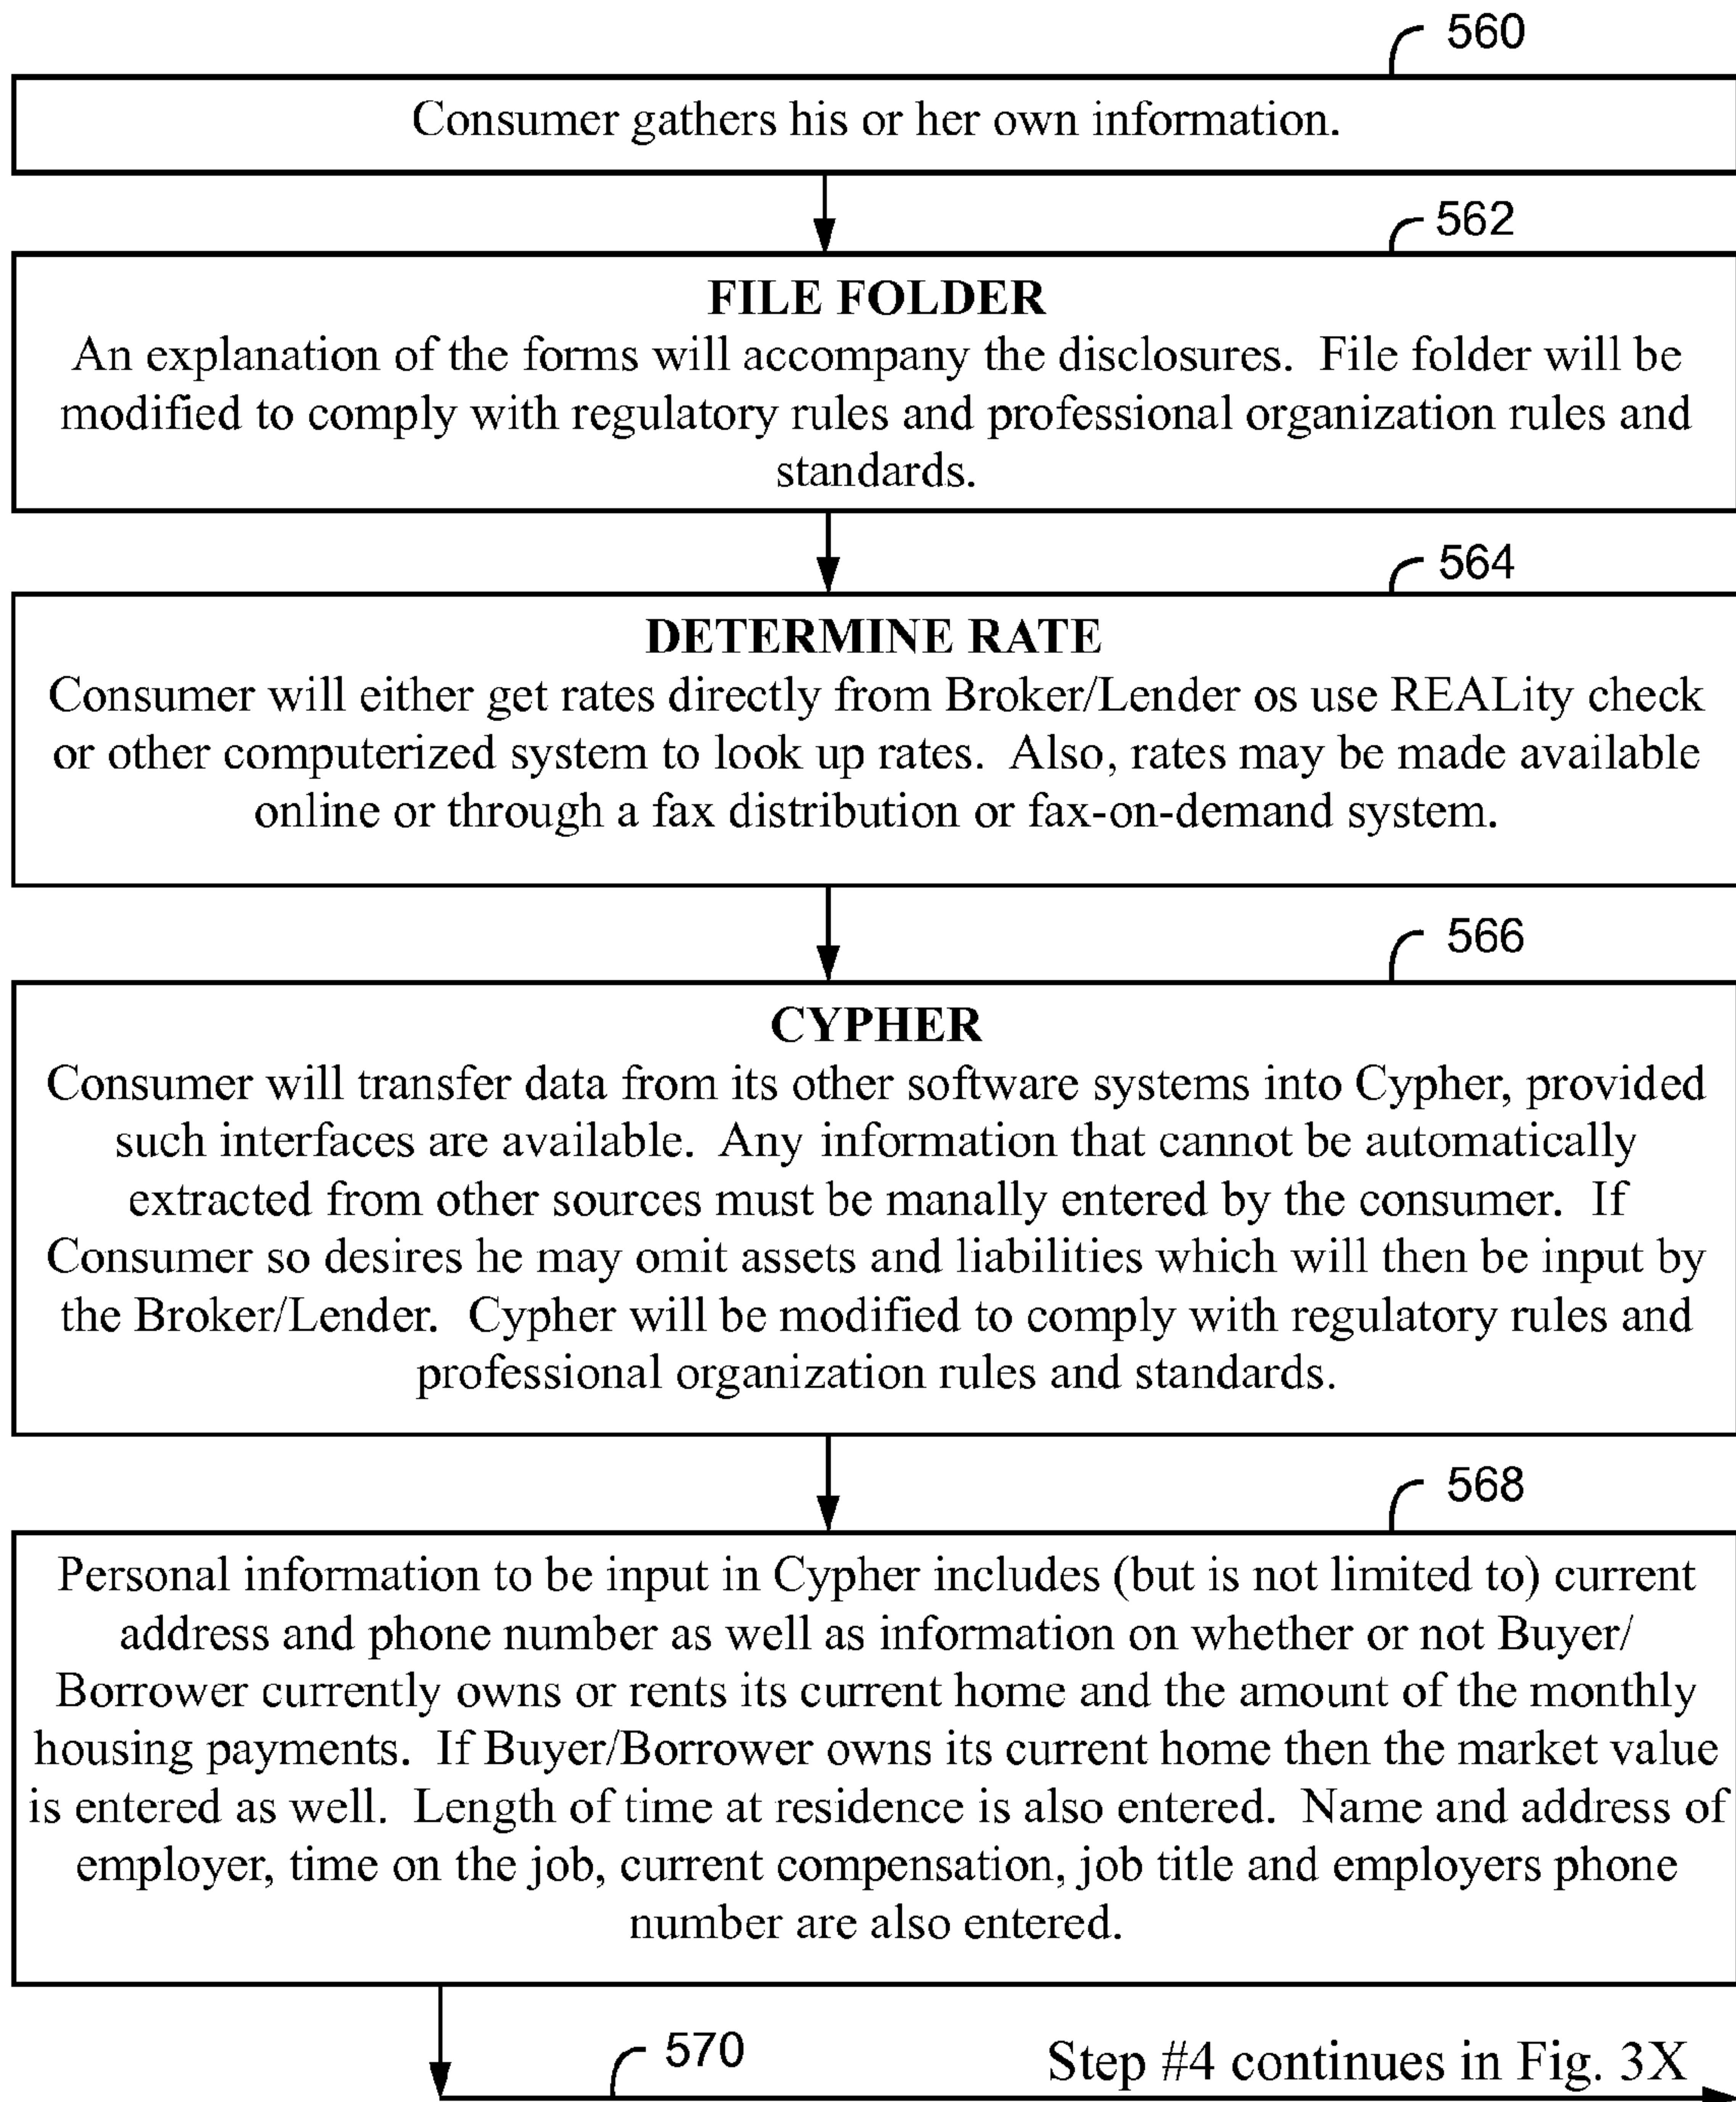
560

Consumer gathers his or her own information.

562

FILE FOLDER

An explanation of the forms will accompany the disclosures. File folder will be modified to comply with regulatory rules and professional organization rules and standards.

564

DETERMINE RATE

Consumer will either get rates directly from Broker/Lender os use REALity check or other computerized system to look up rates. Also, rates may be made available online or through a fax distribution or fax-on-demand system.

566

CYPHER

Consumer will transfer data from its other software systems into Cypher, provided such interfaces are available. Any information that cannot be automatically extracted from other sources must be manally entered by the consumer. If Consumer so desires he may omit assets and liabilities which will then be input by the Broker/Lender. Cypher will be modified to comply with regulatory rules and professional organization rules and standards.

568

Personal information to be input in Cypher includes (but is not limited to) current address and phone number as well as information on whether or not Buyer/ Borrower currently owns or rents its current home and the amount of the monthly housing payments. If Buyer/Borrower owns its current home then the market value is entered as well. Length of time at residence is also entered. Name and address of employer, time on the job, current compensation, job title and employers phone number are also entered.

570

Step #4 continues in Fig. 3X